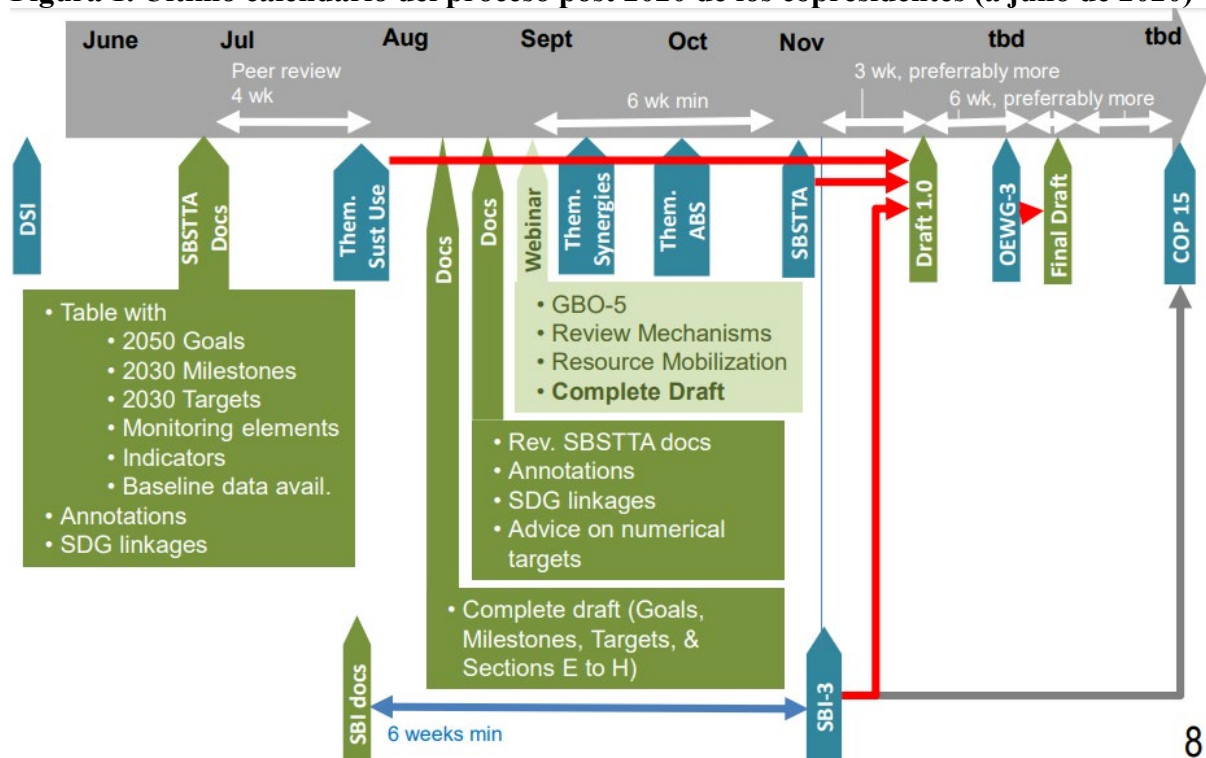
June Jul Aug Sept Oct Nov tbd tbd

Peer review 4 wk

6 wk min

3 wk, preferrably more

6 wk, preferrably more

DSI

SBSTTA Docs

Them. Sust Use

Docs

Docs

Webinar

Them. Synergies

Them. ABS

SBSTTA

Draft 1.0

OEWG-3

Final Draft

COP 15

• Table with
• 2050 Goals
• 2030 Milestones
• 2030 Targets
• Monitoring elements
• Indicators
• Baseline data avail.
• Annotations
• SDG linkages

• GBO-5
• Review Mechanisms
• Resource Mobilization
• **Complete Draft**

• Rev. SBSTTA docs
• Annotations
• SDG linkages
• Advice on numerical targets

• Complete draft (Goals, Milestones, Targets, & Sections E to H)

SBI docs

6 weeks min

SBI-3

8